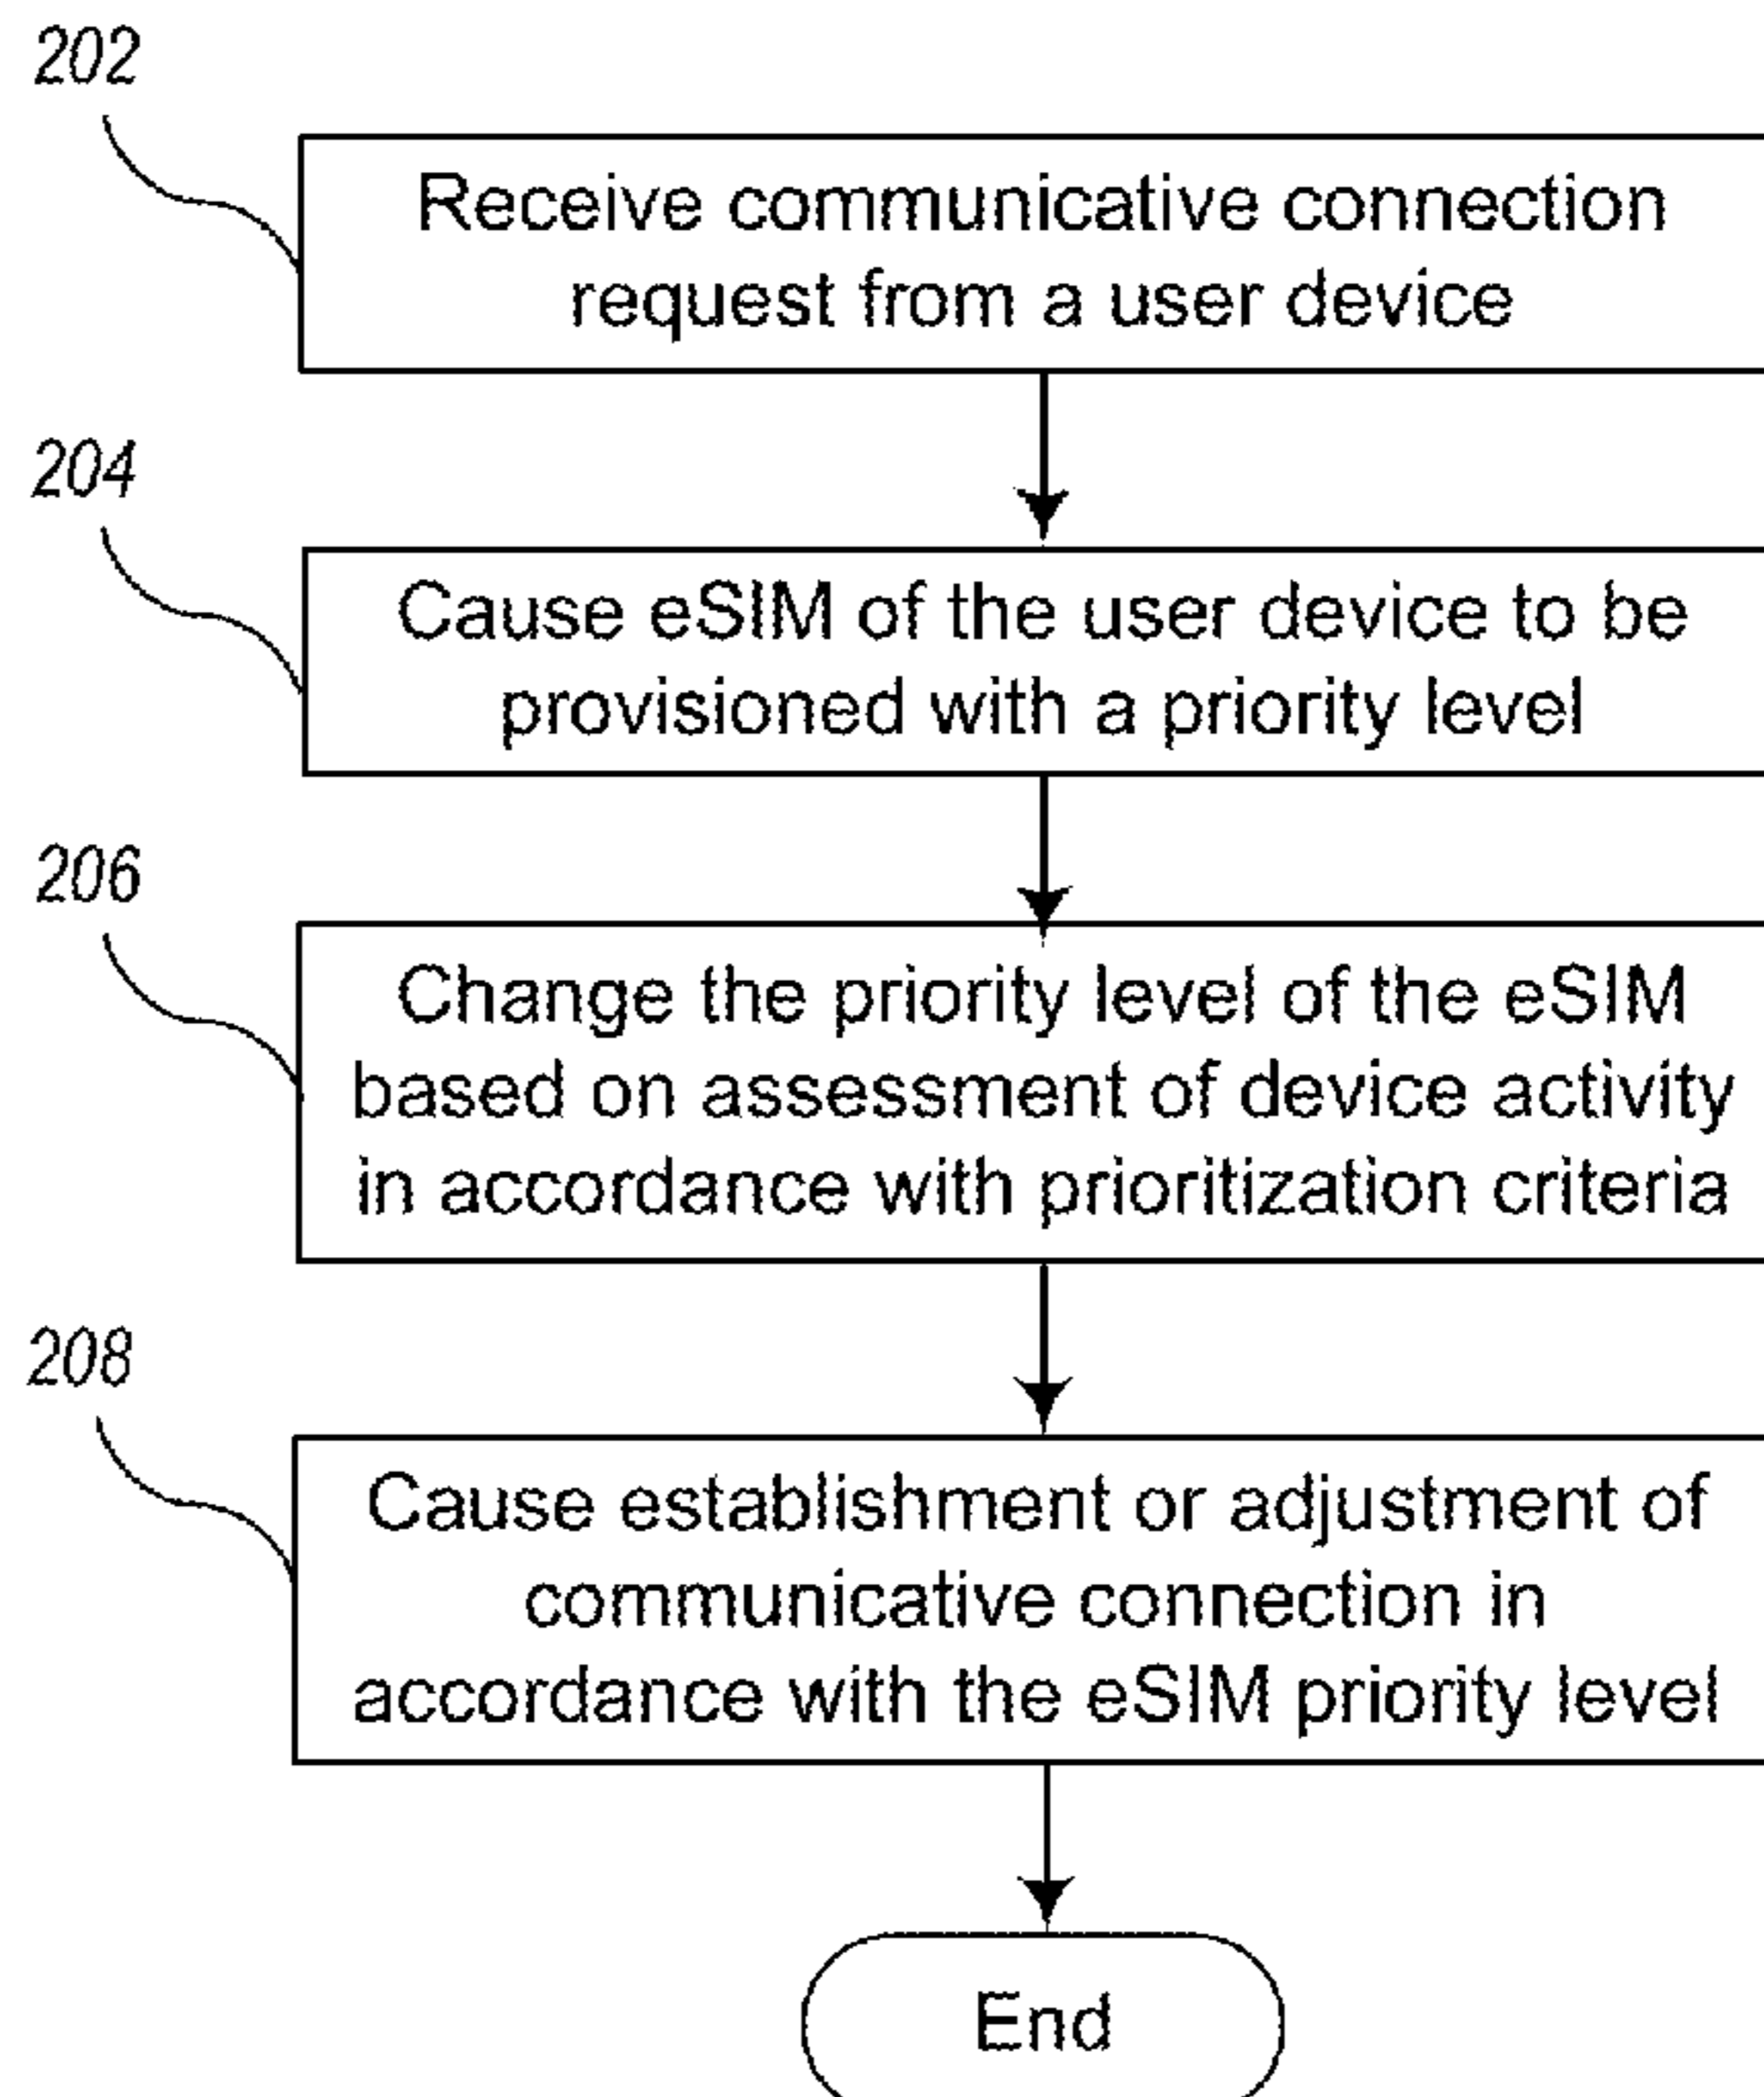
202

Receive communicative connection request from a user device

204

Cause eSIM of the user device to be provisioned with a priority level

206

Change the priority level of the eSIM based on assessment of device activity in accordance with prioritization criteria

208

Cause establishment or adjustment of communicative connection in accordance with the eSIM priority level

End